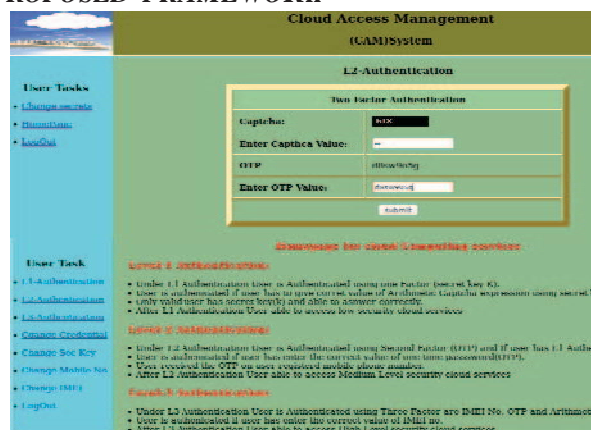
ROPOSED FRAMEWORK

Cloud Access Management

(CAM)System

User Tasks

• Change secrets

• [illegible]

• LogOut

L2-Authentication

Two Factor Authentication

| | |
|---|---|
| Captcha: | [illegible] |
| Enter Captcha Value: | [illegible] |
| OTP: | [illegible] |
| Enter OTP Value: | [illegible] |

Submit

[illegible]

Level 1 Authentication:

• Under L1 Authentication User is Authenticated using one Factor (secret key 6).
• User is authenticated if user has to give correct value of Arithmetic Captcha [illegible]
• only valid user has access key(k) and able to answer correctly.
• After L1 Authentication User able to access low security cloud services

Level 2 Authentication:

• Under L2 Authentication User is Authenticated using Second Factor (OTP) and if user has L1 Auth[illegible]
• User is authenticated if user has enter the correct value of one time password(OTP).
• User received the OTP on user registered mobile phone number.
• After L2 Authentication User able to access Medium Level security cloud services

Level 3 Authentication:

• Under L3 Authentication User is Authenticated using Three Factor are IMEI No. OTP and Arithmet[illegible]
• User is authenticated if user has enter the correct value of IMEI no.
• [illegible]

User Task

• L1-Authentication

• L2-Authentication

• L3-Authentication

• Change Credential

• Change Sec Key

• Change Mobile No

• Change IMEI

• LogOut